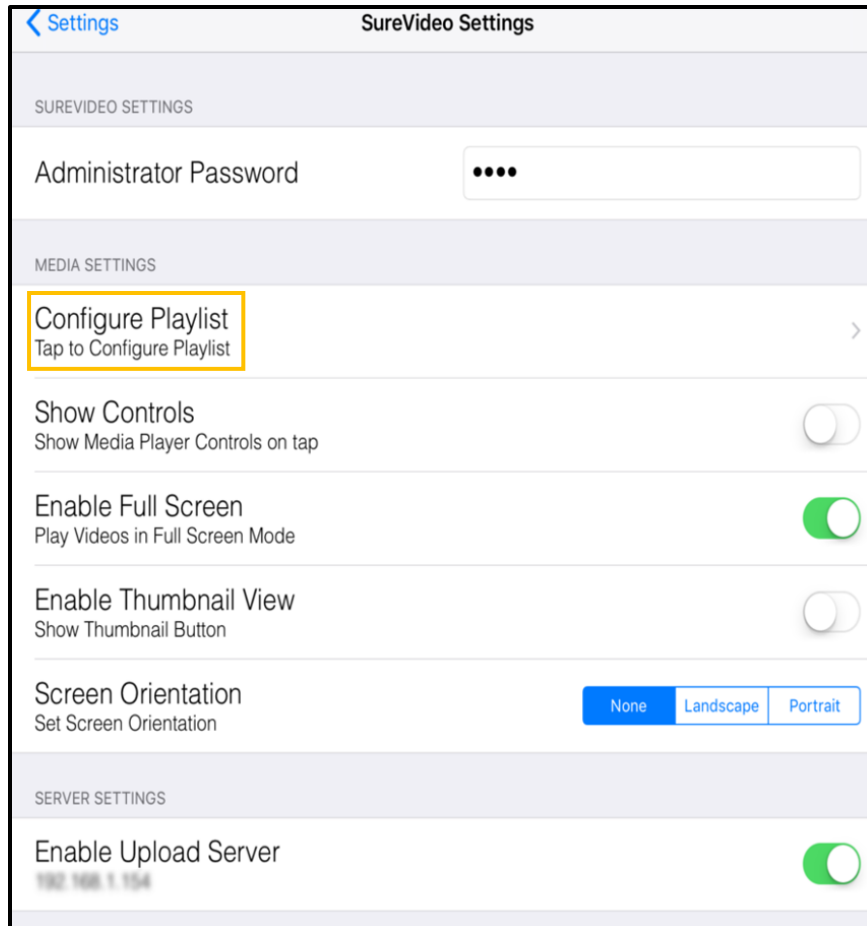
Settings
SureVideo Settings

SUREVIDEO SETTINGS

Administrator Password
••••

MEDIA SETTINGS

Configure Playlist
Tap to Configure Playlist

Show Controls
Show Media Player Controls on tap

Enable Full Screen
Play Videos in Full Screen Mode

Enable Thumbnail View
Show Thumbnail Button

Screen Orientation
Set Screen Orientation

None
Landscape
Portrait

SERVER SETTINGS

Enable Upload Server
192.168.1.154